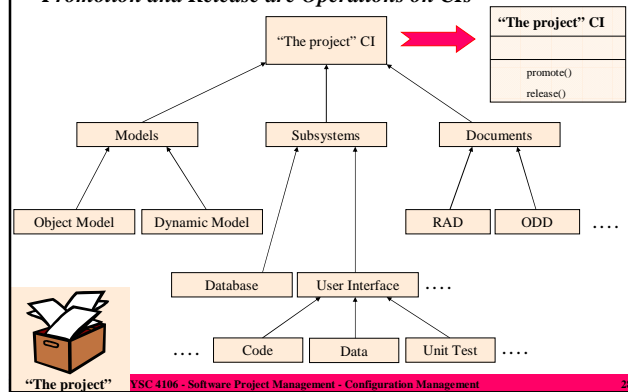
Promotion and Release are Operations on CIs

"The project" CI

"The project" CI

promote()

release()

Models

Subsystems

Documents

Object Model

Dynamic Model

RAD

ODD

....

Database

User Interface

....

....

Code

Data

Unit Test

....

"The project"

YSC 4106 - Software Project Management - Configuration Management

2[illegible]